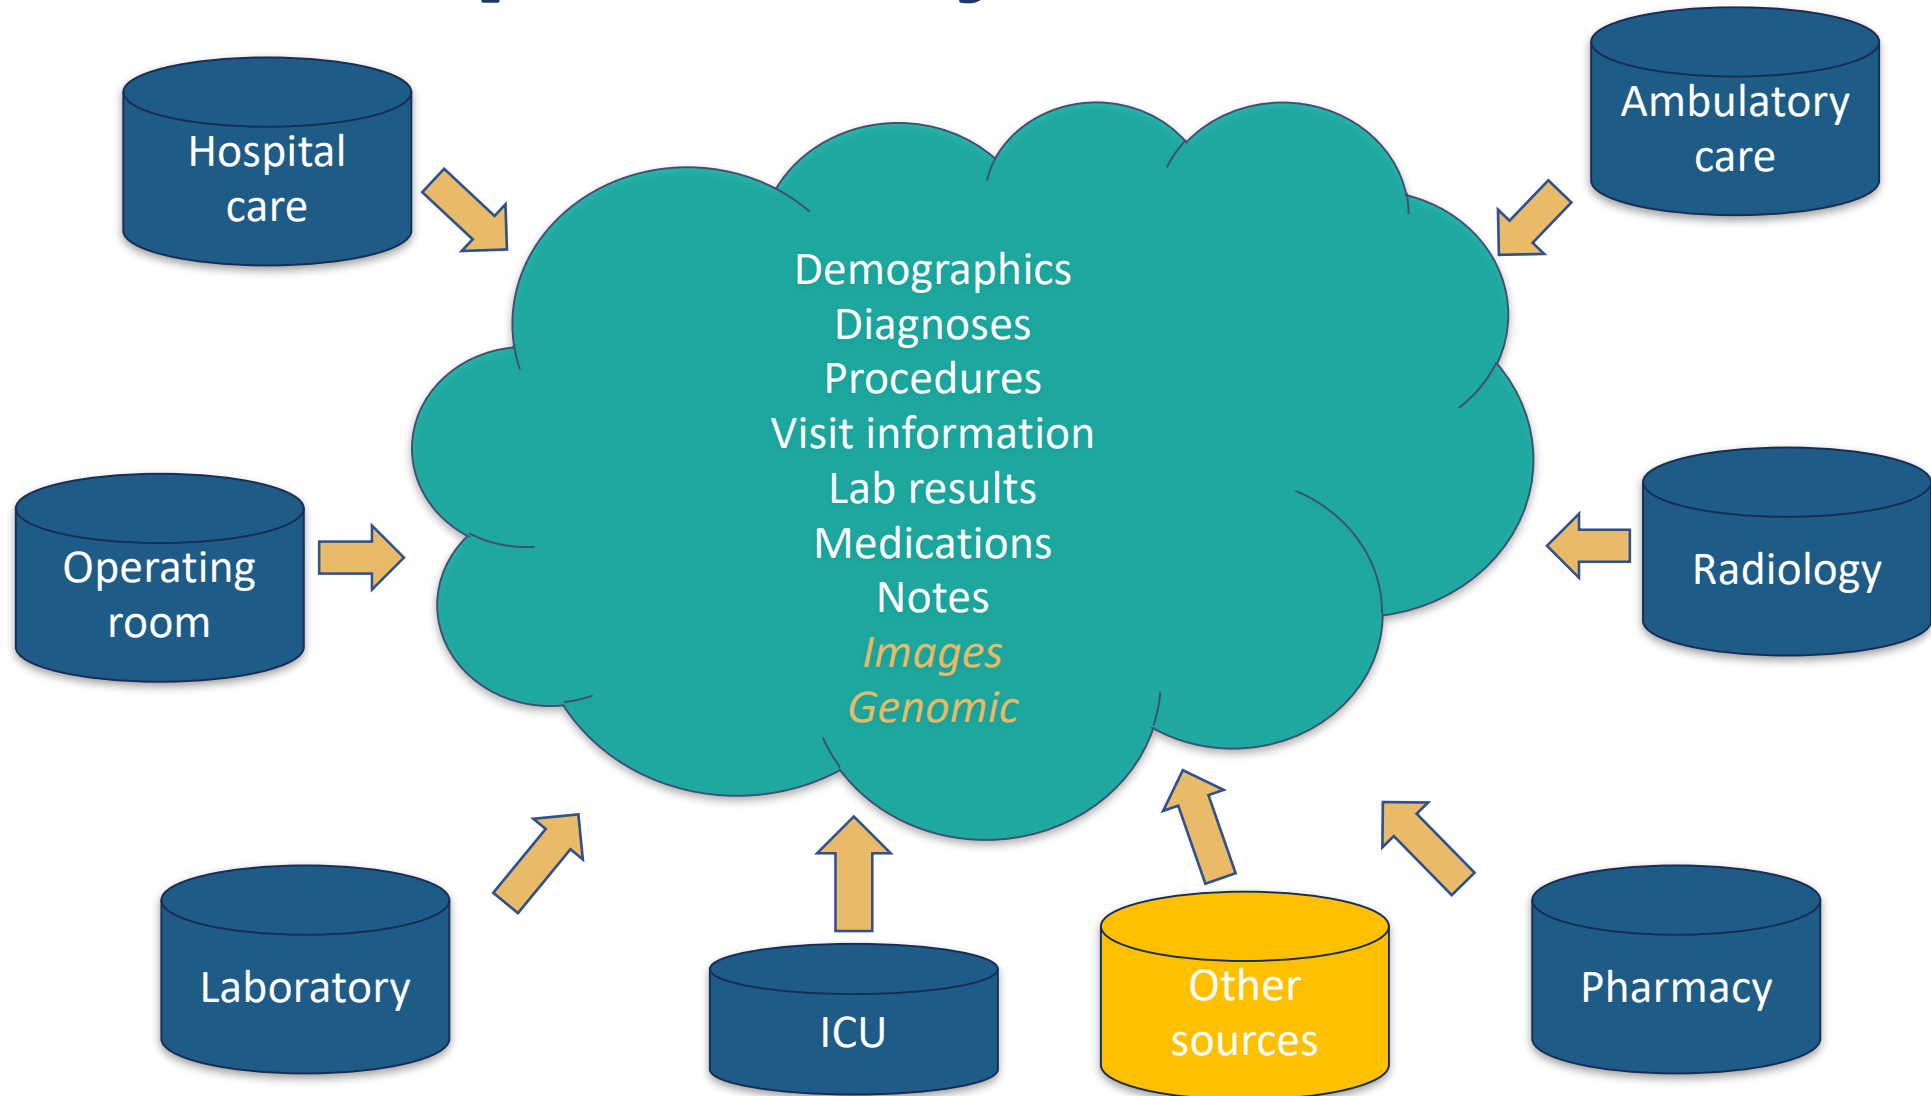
Hospital care

Ambulatory care

Demographics
Diagnoses
Procedures
Visit information
Lab results
Medications
Notes
*Images*
*Genomic*

Operating room

Radiology

Laboratory

ICU

Other sources

Pharmacy